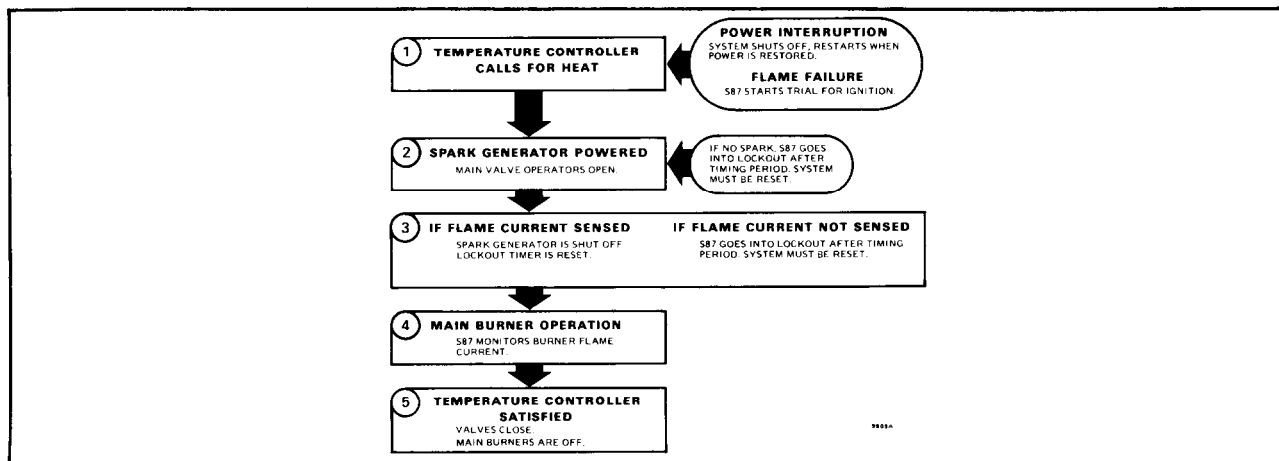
1 TEMPERATURE CONTROLLER CALLS FOR HEAT

POWER INTERRUPTION
SYSTEM SHUTS OFF, RESTARTS WHEN POWER IS RESTORED.

FLAME FAILURE
S87 STARTS TRIAL FOR IGNITION.

2 SPARK GENERATOR POWERED
MAIN VALVE OPERATORS OPEN.

IF NO SPARK, S87 GOES INTO LOCKOUT AFTER TIMING PERIOD. SYSTEM MUST BE RESET.

3 IF FLAME CURRENT SENSED
SPARK GENERATOR IS SHUT OFF
LOCKOUT TIMER IS RESET.

IF FLAME CURRENT NOT SENSED
S87 GOES INTO LOCKOUT AFTER TIMING PERIOD. SYSTEM MUST BE RESET.

4 MAIN BURNER OPERATION
S87 MONITORS BURNER FLAME CURRENT.

5 TEMPERATURE CONTROLLER SATISFIED
VALVES CLOSE.
MAIN BURNERS ARE OFF.

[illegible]